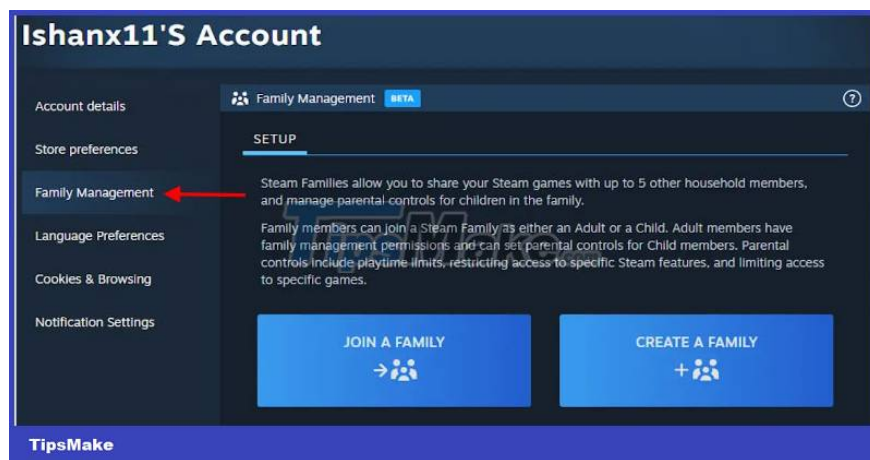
Ishanx11'S Account

Account details

Store preferences

Family Management

Language Preferences

Cookies & Browsing

Notification Settings

Family Management BETA

?

SETUP

Steam Families allow you to share your Steam games with up to 5 other household members, and manage parental controls for children in the family.

Family members can join a Steam Family as either an Adult or a Child. Adult members have family management permissions and can set parental controls for Child members. Parental controls include playtime limits, restricting access to specific Steam features, and limiting access to specific games.

JOIN A FAMILY

CREATE A FAMILY

TipsMake

TipsMake